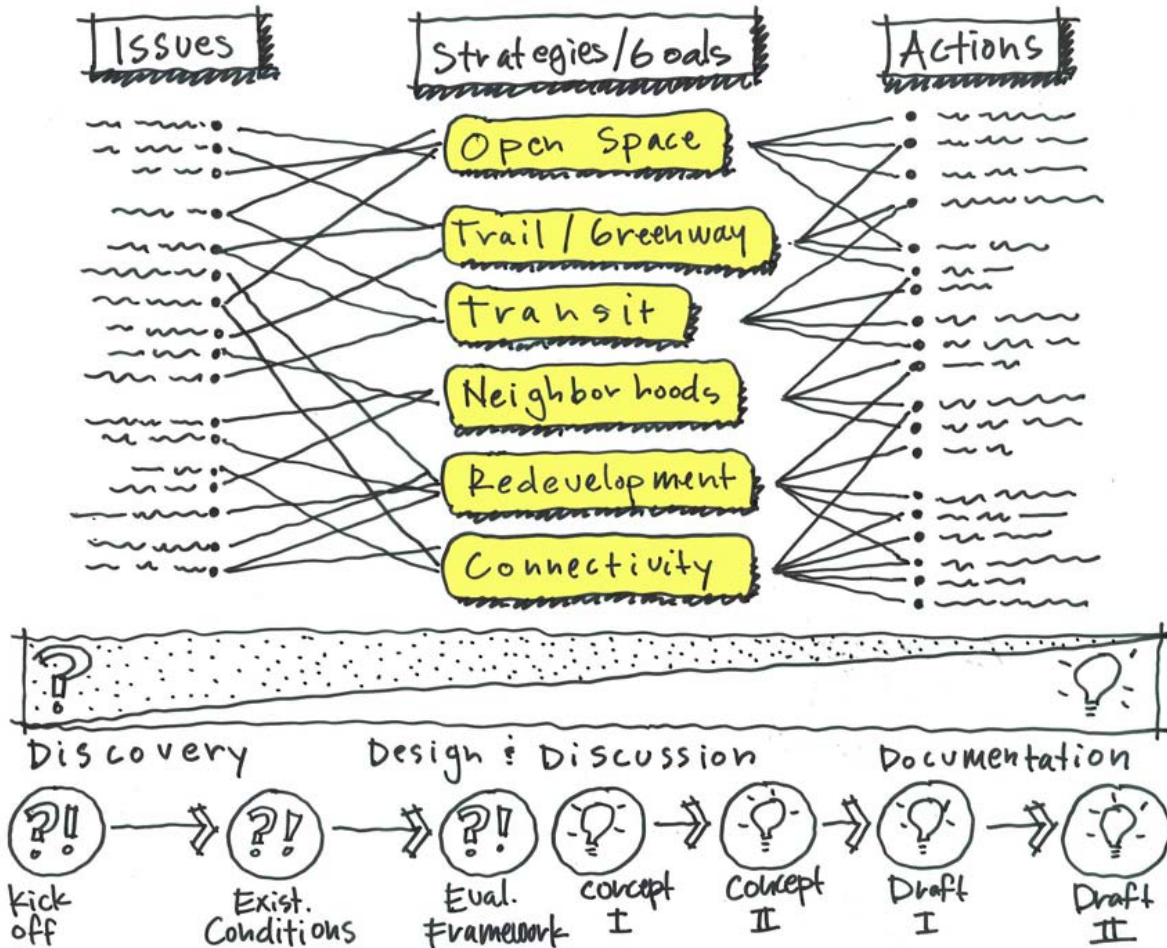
Issues

Strategies/Goals

Actions

Open Space

Trail / Greenway

Transit

Neighborhoods

Redevelopment

Connectivity

?

Discovery

Design & Discussion

Documentation

?!

?!

?!

Kick off

Exist. Conditions

Eval. Framework

Concept I

Concept II

Draft I

Draft II